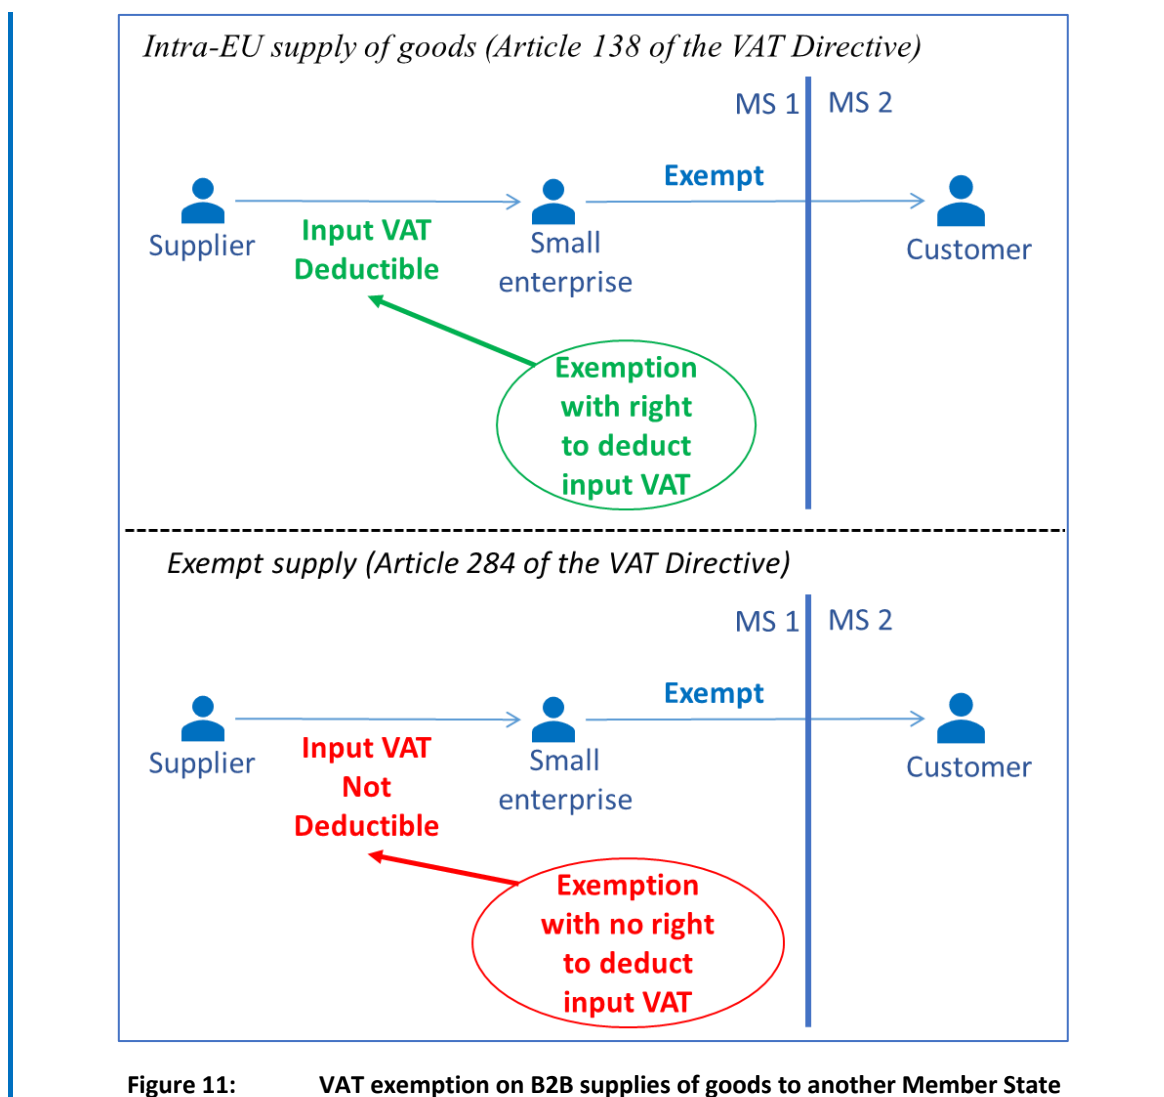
Intra-EU supply of goods (Article 138 of the VAT Directive)

MS 1 MS 2

Exempt

Supplier

Input VAT Deductible

Small enterprise

Customer

Exemption with right to deduct input VAT

Exempt supply (Article 284 of the VAT Directive)

MS 1 MS 2

Exempt

Supplier

Input VAT Not Deductible

Small enterprise

Customer

Exemption with no right to deduct input VAT

Figure 11: VAT exemption on B2B supplies of goods to another Member State